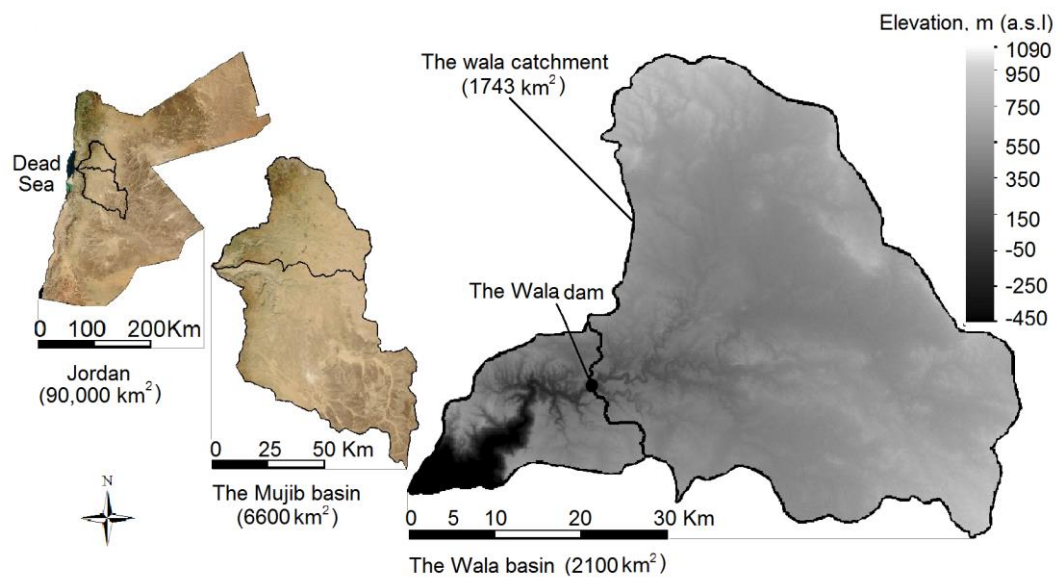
Elevation, m (a.s.l)
1090
950
750
550
350
150
-50
-250
-450

The wala catchment
(1743 km$^2$)

Dead Sea

0 100 200Km

Jordan
(90,000 km$^2$)

The Wala dam

0 25 50 Km

The Mujib basin
(6600 km$^2$)

N

0 5 10 20 30 Km

The Wala basin (2100 km$^2$)